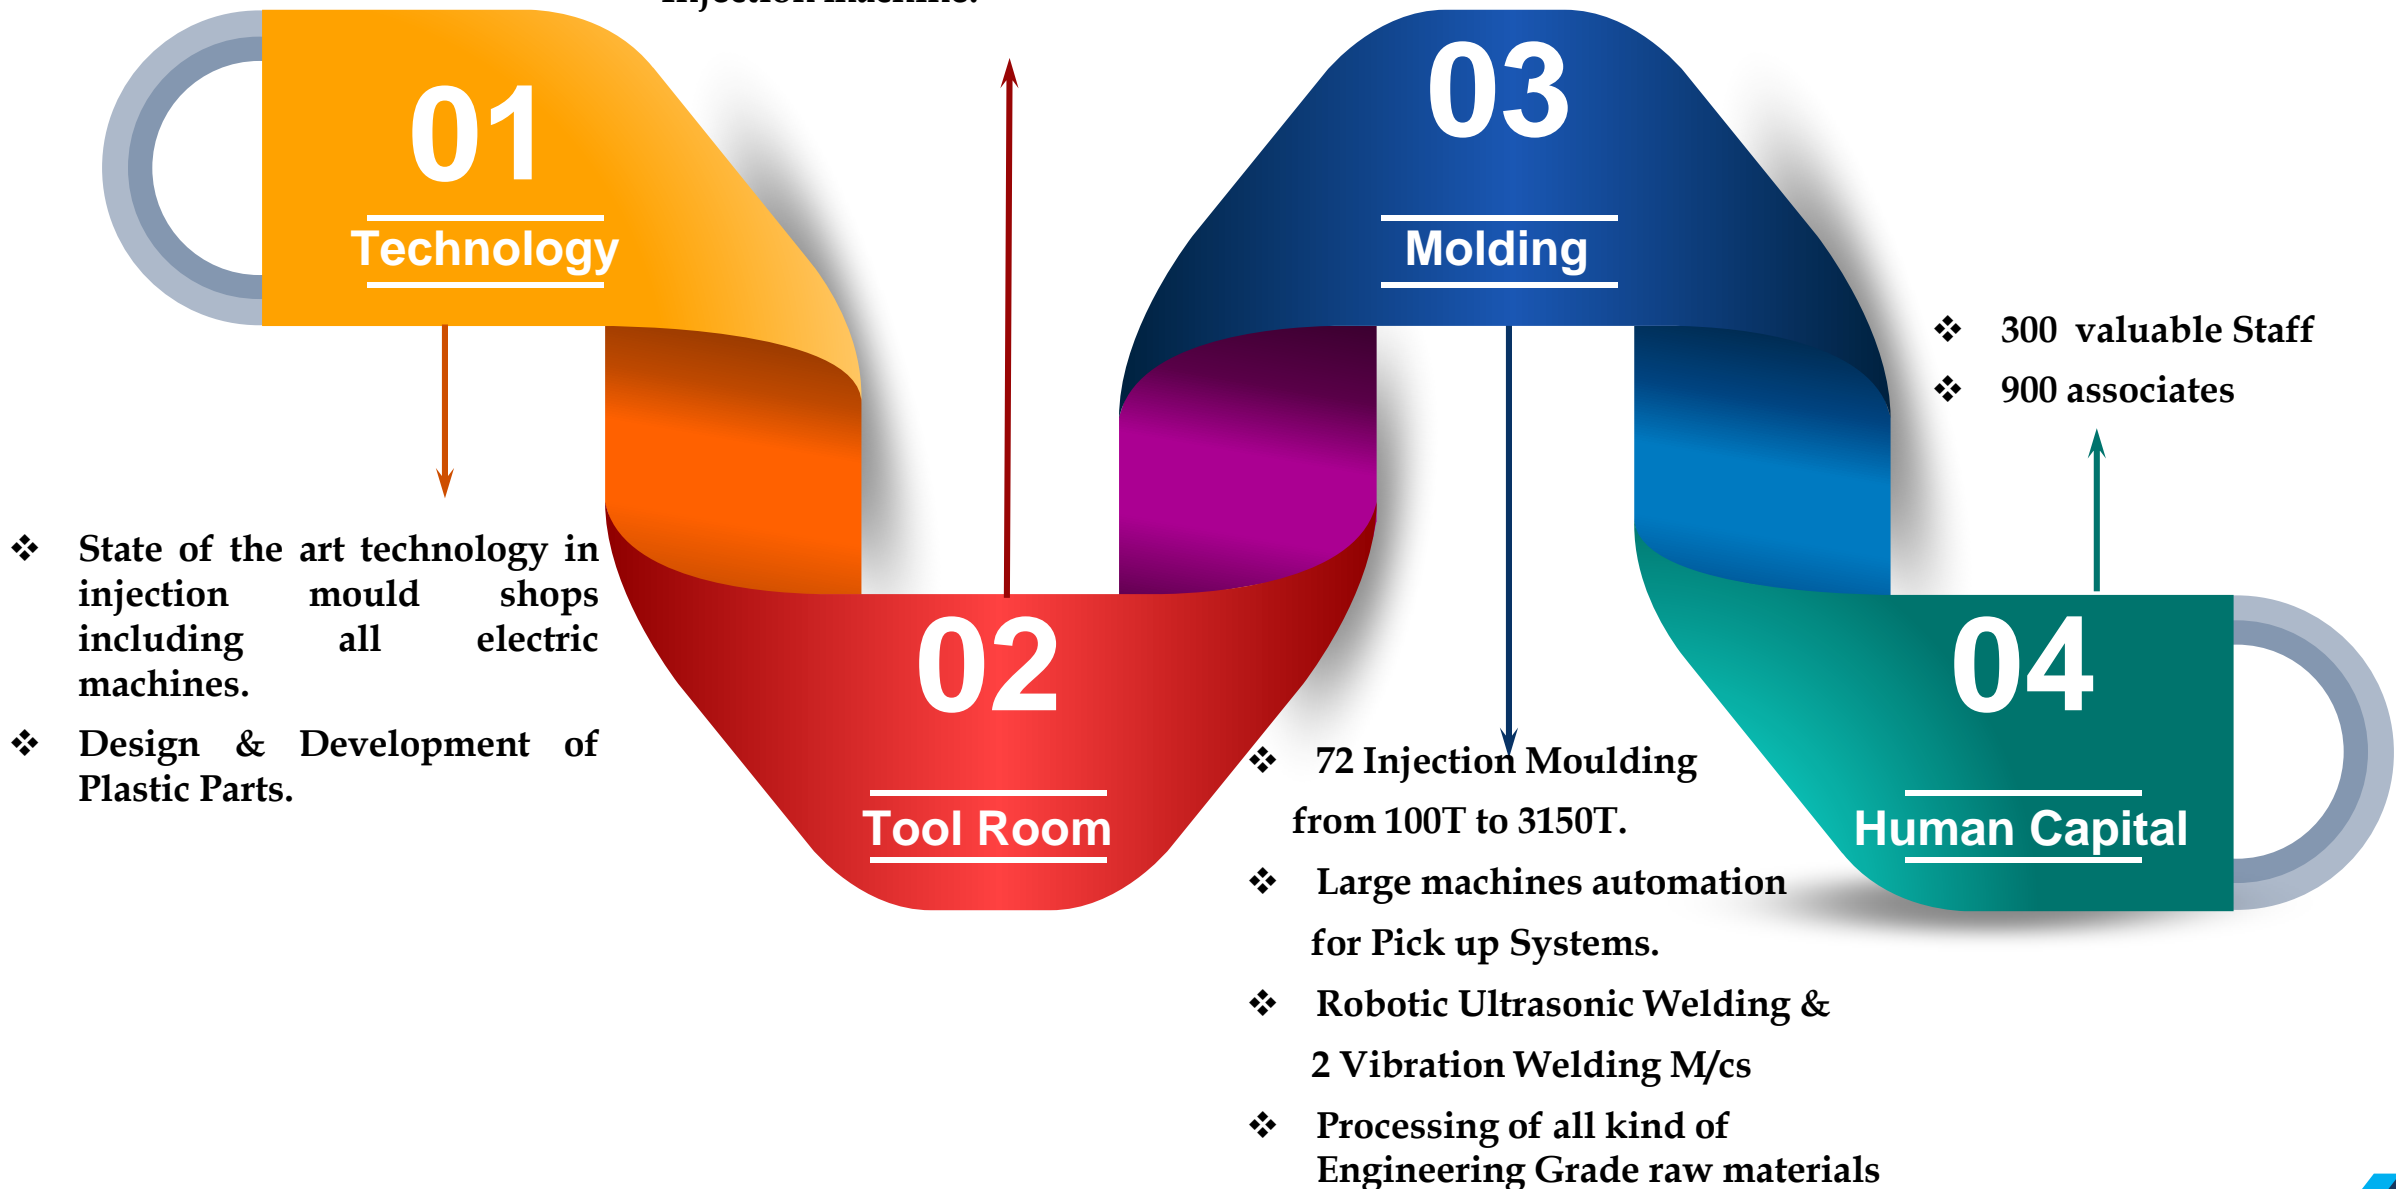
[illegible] injection machine.

01
Technology

02
Tool Room

03
Molding

04
Human Capital

❖ State of the art technology in injection mould shops including all electric machines.

❖ Design & Development of Plastic Parts.

❖ 72 Injection Moulding from 100T to 3150T.

❖ Large machines automation for Pick up Systems.

❖ Robotic Ultrasonic Welding & 2 Vibration Welding M/cs

❖ Processing of all kind of Engineering Grade raw materials

❖ 300 valuable Staff

❖ 900 associates